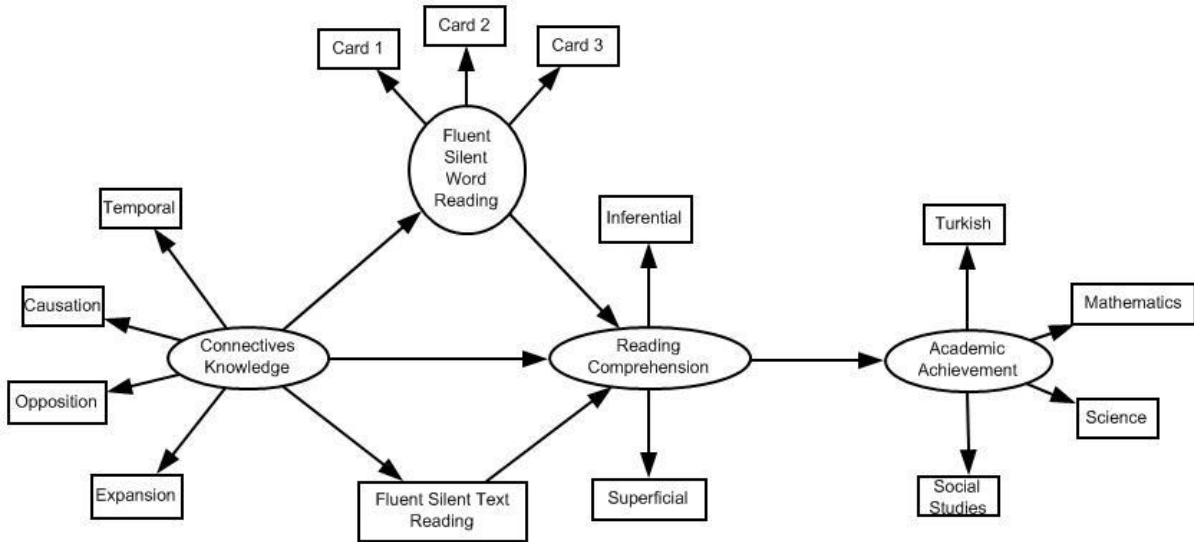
Card 1
Card 2
Card 3
Fluent Silent Word Reading
Temporal
Causation
Opposition
Expansion
Connectives Knowledge
Inferential
Reading Comprehension
Superficial
Fluent Silent Text Reading
Turkish
Mathematics
Academic Achievement
Science
Social Studies